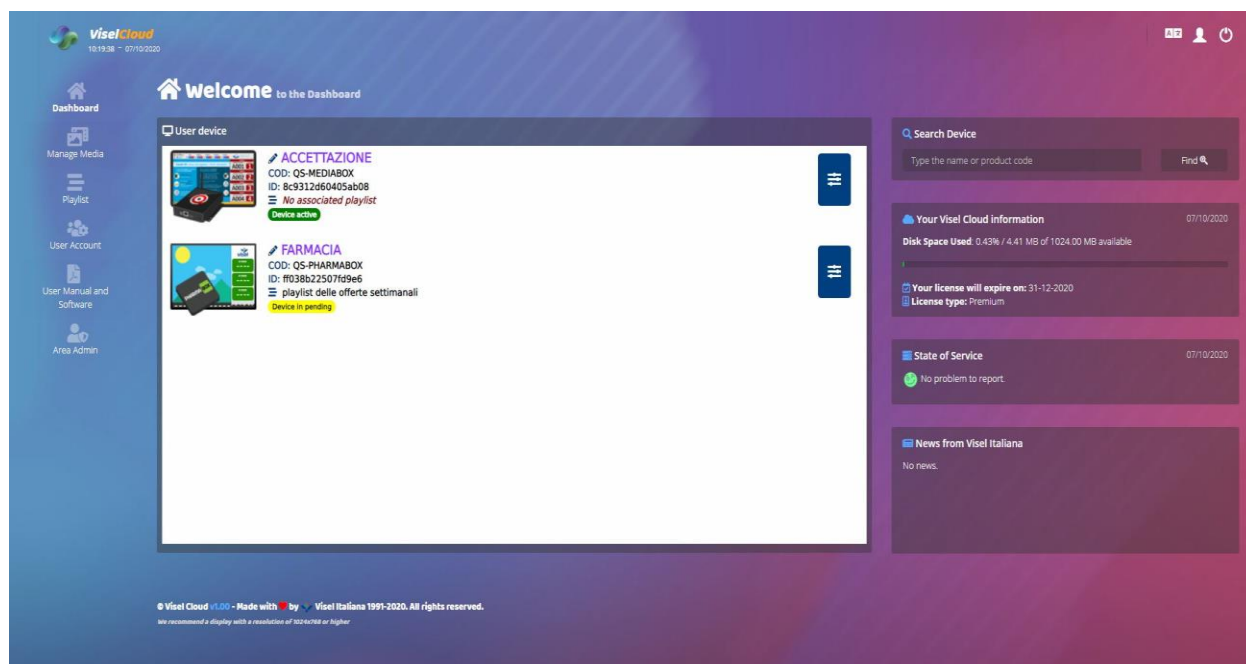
ViselCloud
10:19:38 - 07/10/2020

Dashboard
Manage Media
Playlist
User Account
User Manual and Software
Area Admin

Welcome to the Dashboard

User device

ACCETTAZIONE
COD: QS-MEDIABOX
ID: 8c9312d60405ab08
No associated playlist
Device active

FARMACIA
COD: QS-PHARMABOX
ID: ff038b22507fd9e6
playlist delle offerte settimanali
Device in pending

Search Device
Type the name or product code
Find

Your Visel Cloud information
07/10/2020
Disk Space Used: 0.43% / 4.41 MB of 1024.00 MB available
Your license will expire on: 31-12-2020
License type: Premium

State of Service
07/10/2020
No problem to report.

News from Visel Italiana
No news.

© Visel Cloud v1.00 - Made with by Visel Italiana 1991-2020. All rights reserved.
We recommend a display with a resolution of 1024x768 or higher